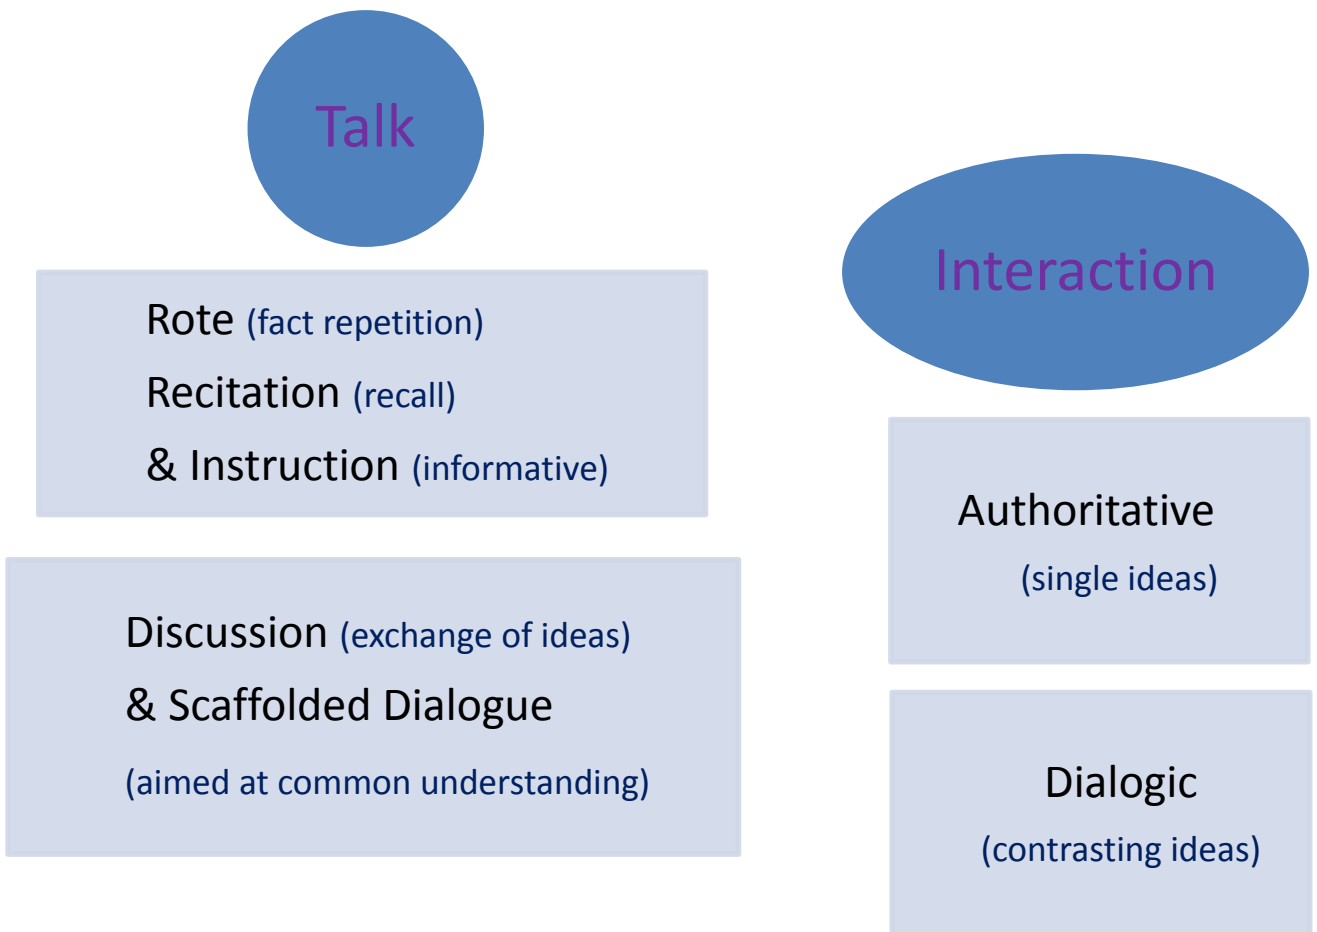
Talk

Rote (fact repetition)
Recitation (recall)
& Instruction (informative)

Discussion (exchange of ideas)
& Scaffolded Dialogue
(aimed at common understanding)

Interaction

Authoritative
(single ideas)

Dialogic
(contrasting ideas)